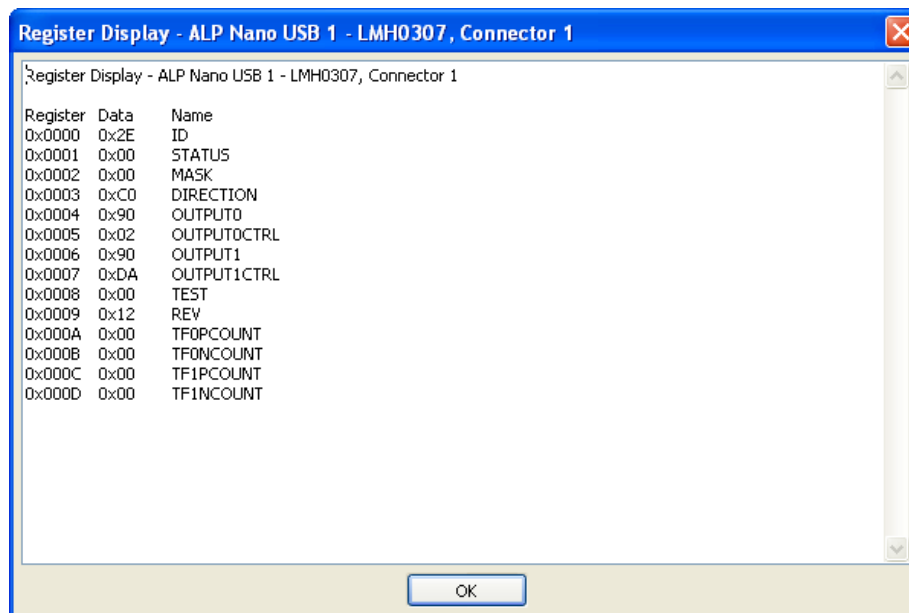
Register Display - ALP Nano USB 1 - LMH0307, Connector 1

Register Display - ALP Nano USB 1 - LMH0307, Connector 1

| Register | Data | Name |
|---|---|---|
| 0x0000 | 0x2E | ID |
| 0x0001 | 0x00 | STATUS |
| 0x0002 | 0x00 | MASK |
| 0x0003 | 0xC0 | DIRECTION |
| 0x0004 | 0x90 | OUTPUT0 |
| 0x0005 | 0x02 | OUTPUT0CTRL |
| 0x0006 | 0x90 | OUTPUT1 |
| 0x0007 | 0xDA | OUTPUT1CTRL |
| 0x0008 | 0x00 | TEST |
| 0x0009 | 0x12 | REV |
| 0x000A | 0x00 | TF0PCOUNT |
| 0x000B | 0x00 | TF0NCOUNT |
| 0x000C | 0x00 | TF1PCOUNT |
| 0x000D | 0x00 | TF1NCOUNT |

OK